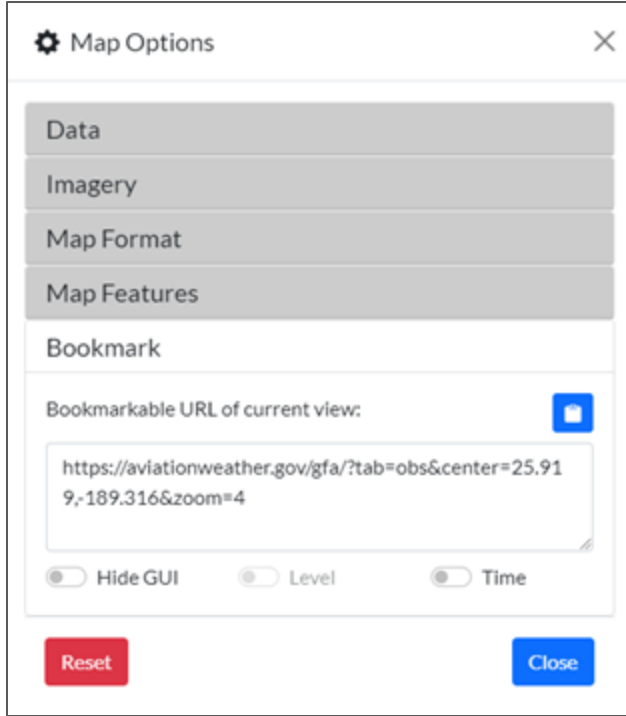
Map Options ×

Data

Imagery

Map Format

Map Features

Bookmark

Bookmarkable URL of current view:

https://aviationweather.gov/gfa/?tab=obs&center=25.919,-189.316&zoom=4

Hide GUI Level Time

Reset Close